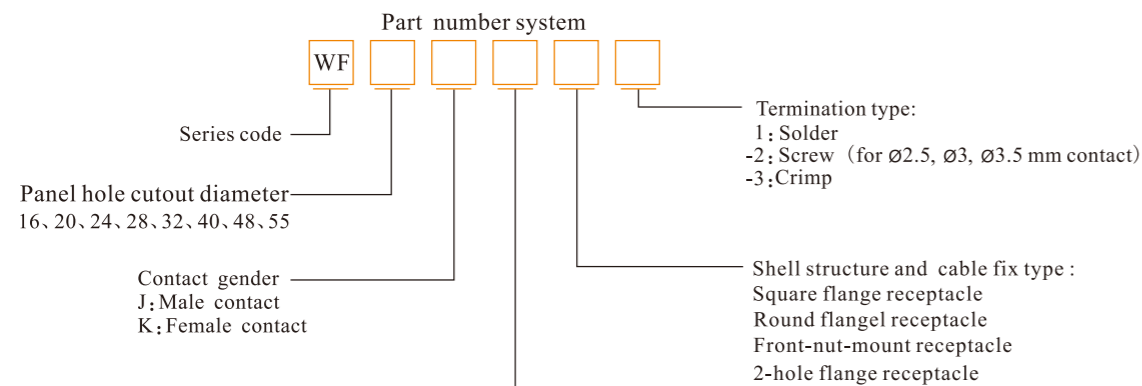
Part number system

WF

Series code

Panel hole cutout diameter
16、20、24、28、32、40、48、55

Contact gender
J：Male contact
K：Female contact

Termination type:
1：Solder
-2：Screw（for Ø2.5, Ø3, Ø3.5 mm contact）
-3：Crimp

Shell structure and cable fix type :
Square flange receptacle
Round flangel receptacle
Front-nut-mount receptacle
2-hole flange receptacle